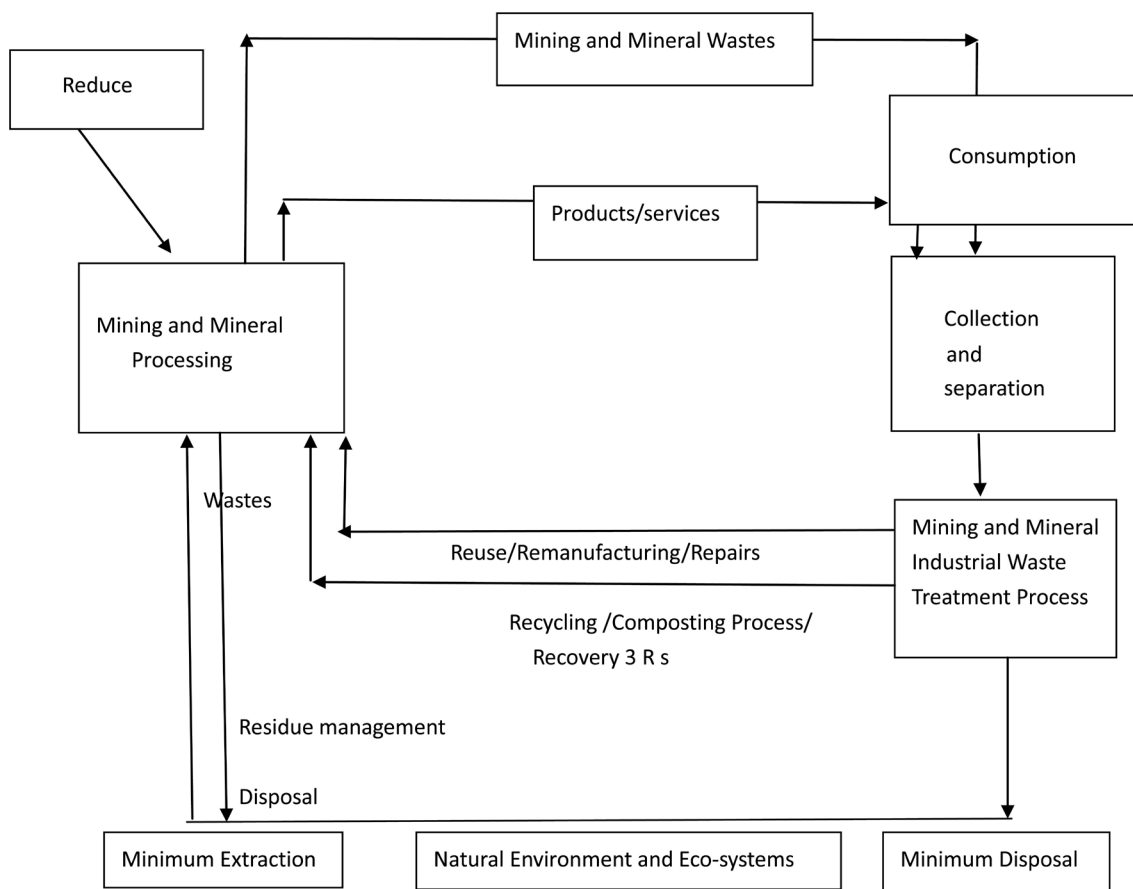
Reduce

Mining and Mineral Wastes

Consumption

Products/services

Mining and Mineral Processing

Collection and separation

Wastes

Mining and Mineral Industrial Waste Treatment Process

Reuse/Remanufacturing/Repairs

Recycling /Composting Process/ Recovery 3 R s

Residue management

Disposal

Minimum Extraction

Natural Environment and Eco-systems

Minimum Disposal